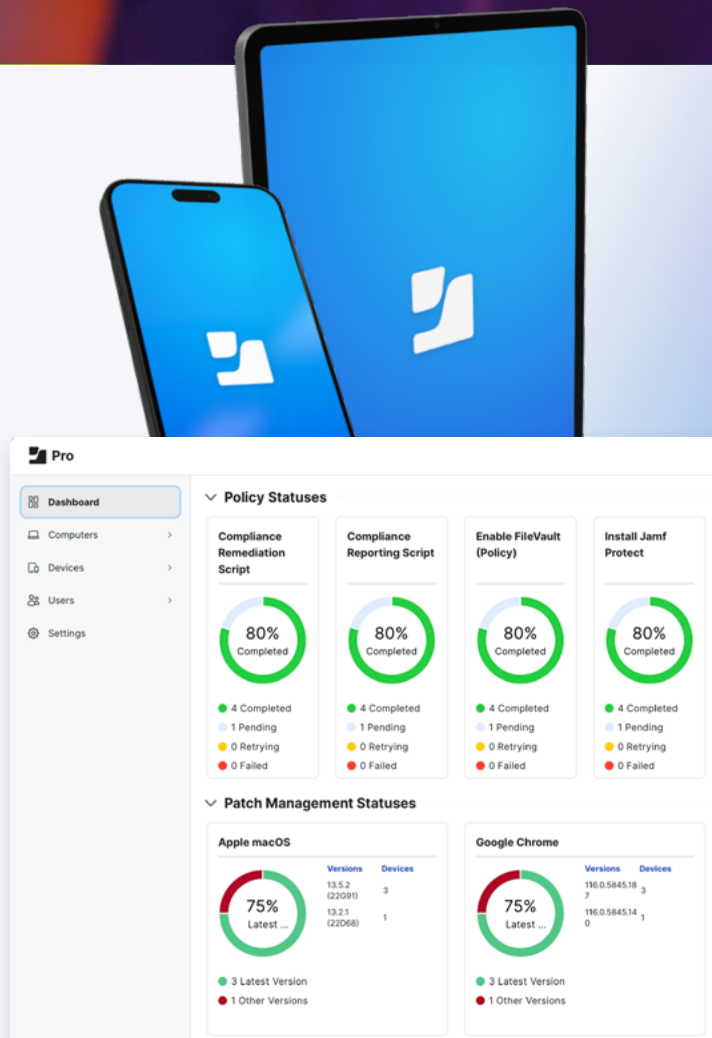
Pro

Dashboard
Computers
Devices
Users
Settings

Policy Statuses

Compliance Remediation Script
80%
Completed
4 Completed
1 Pending
0 Retrying
0 Failed

Compliance Reporting Script
80%
Completed
4 Completed
1 Pending
0 Retrying
0 Failed

Enable FileVault (Policy)
80%
Completed
4 Completed
1 Pending
0 Retrying
0 Failed

Install Jamf Protect
80%
Completed
4 Completed
1 Pending
0 Retrying
0 Failed

Patch Management Statuses

Apple macOS
75%
Latest ...

| Versions | Devices |
|---|---|
| 13.5.2 (22G91) | 3 |
| 13.2.1 (22D68) | 1 |

3 Latest Version
1 Other Versions

Google Chrome
75%
Latest ...

| Versions | Devices |
|---|---|
| 116.0.5845.187 | 3 |
| 116.0.5845.140 | 1 |

3 Latest Version
1 Other Versions